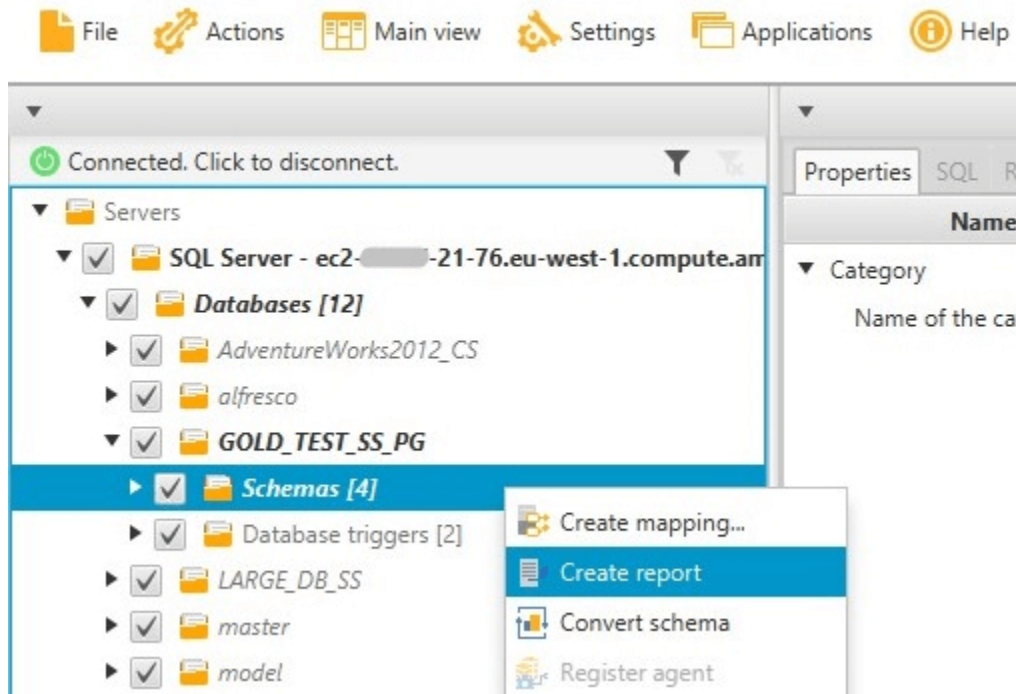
File Actions Main view Settings Applications Help

Connected. Click to disconnect.

Servers
SQL Server - ec2-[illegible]-21-76.eu-west-1.compute.am
Databases [12]
AdventureWorks2012_CS
alfresco
GOLD_TEST_SS_PG
Schemas [4]
Database triggers [2]
LARGE_DB_SS
master
model

Create mapping...
Create report
Convert schema
Register agent

Properties SQL R
Name
Category
Name of the ca